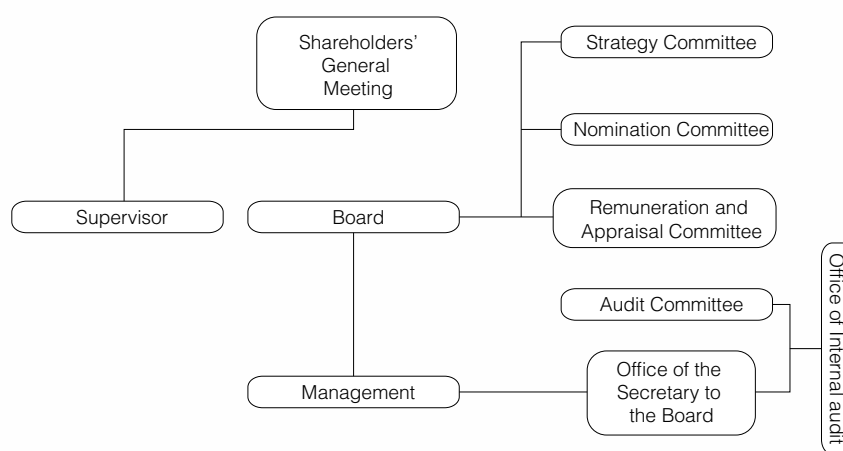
Shareholders' General Meeting

Supervisor

Board

Strategy Committee

Nomination Committee

Remuneration and Appraisal Committee

Audit Committee

Office of Internal audit

Management

Office of the Secretary to the Board